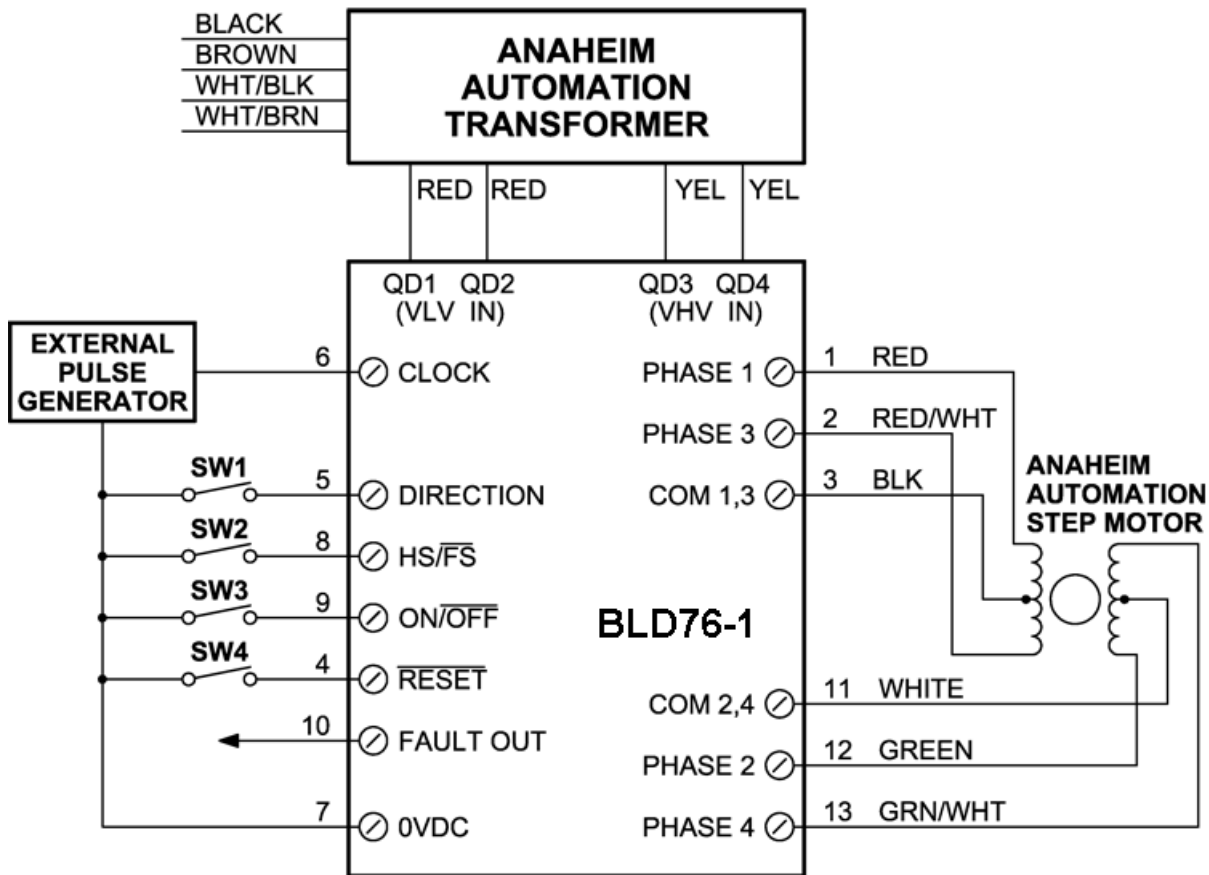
BLACK
BROWN
WHT/BLK
WHT/BRN

ANAHEIM AUTOMATION TRANSFORMER

RED RED YEL YEL

QD1 (VLV QD2 IN)
QD3 (VHV QD4 IN)

EXTERNAL PULSE GENERATOR

6 CLOCK
SW1
5 DIRECTION
SW2
8 HS/$\overline{FS}$
SW3
9 ON/$\overline{OFF}$
SW4
4 $\overline{RESET}$
10 FAULT OUT
7 0VDC

BLD76-1

PHASE 1 1 RED
PHASE 3 2 RED/WHT
COM 1,3 3 BLK
COM 2,4 11 WHITE
PHASE 2 12 GREEN
PHASE 4 13 GRN/WHT

ANAHEIM AUTOMATION STEP MOTOR